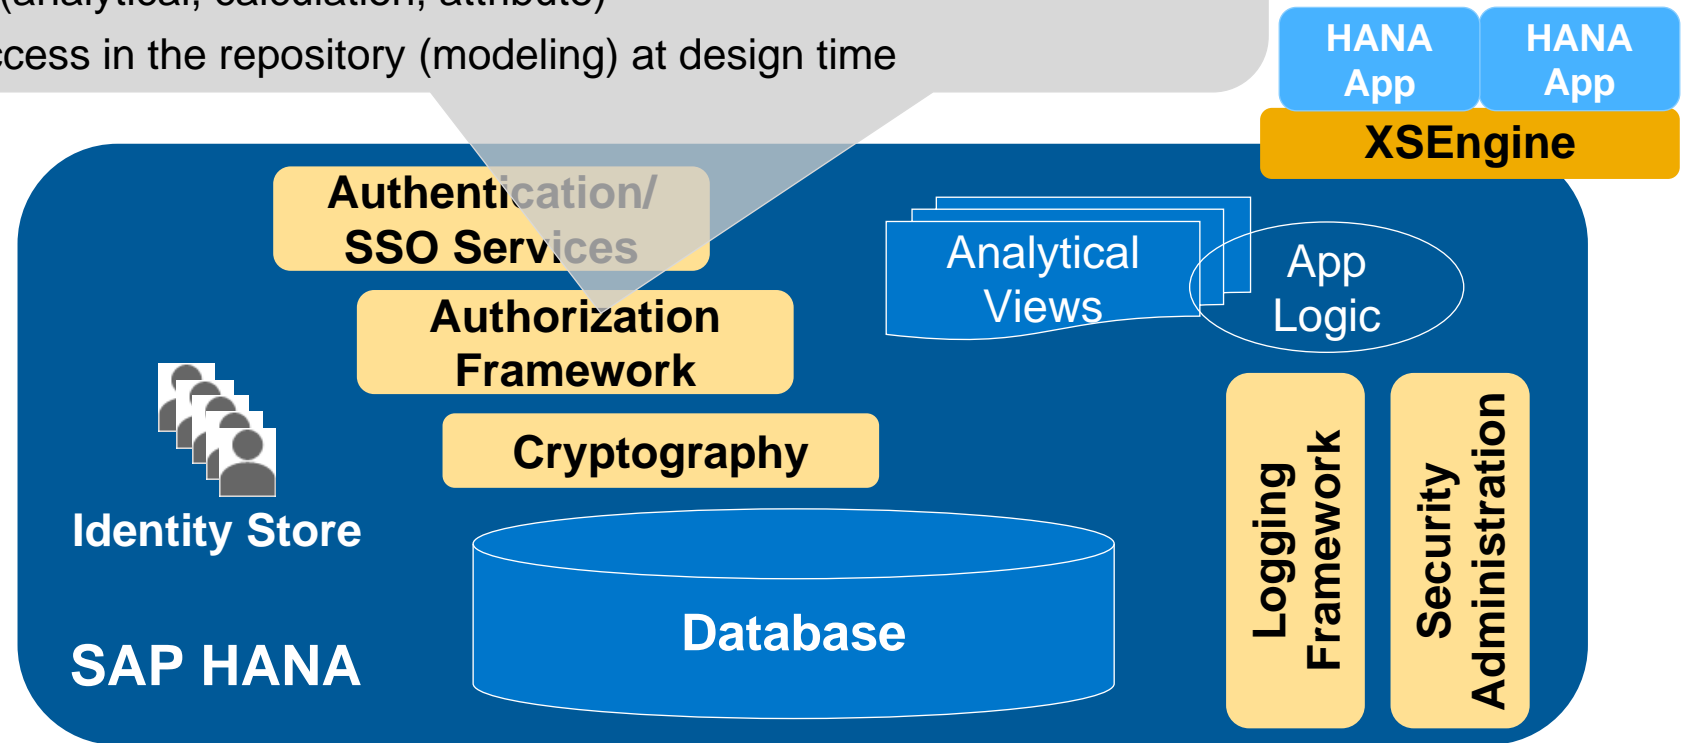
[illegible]
ccess in the repository (modeling) at design time

HANA App

HANA App

XSEngine

Authentication/ SSO Services

Authorization Framework

Cryptography

Analytical Views

App Logic

Identity Store

Database

Logging Framework

Security Administration

SAP HANA